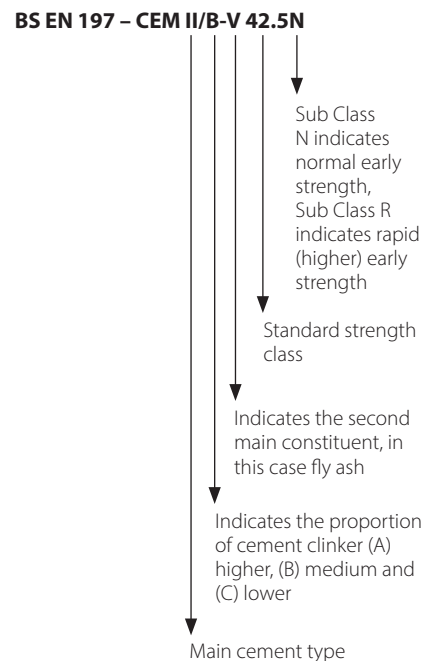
**BS EN 197 – CEM II/B-V 42.5N**

Sub Class N indicates normal early strength, Sub Class R indicates rapid (higher) early strength

Standard strength class

Indicates the second main constituent, in this case fly ash

Indicates the proportion of cement clinker (A) higher, (B) medium and (C) lower

Main cement type